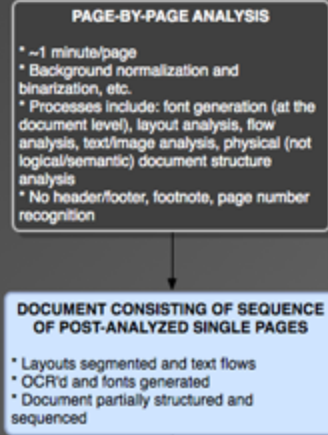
PAGE-BY-PAGE ANALYSIS

* ~1 minute/page
* Background normalization and binarization, etc.
* Processes include: font generation (at the document level), layout analysis, flow analysis, text/image analysis, physical (not logical/semantic) document structure analysis
* No header/footer, footnote, page number recognition

DOCUMENT CONSISTING OF SEQUENCE OF POST-ANALYZED SINGLE PAGES

* Layouts segmented and text flows
* OCR'd and fonts generated
* Document partially structured and sequenced